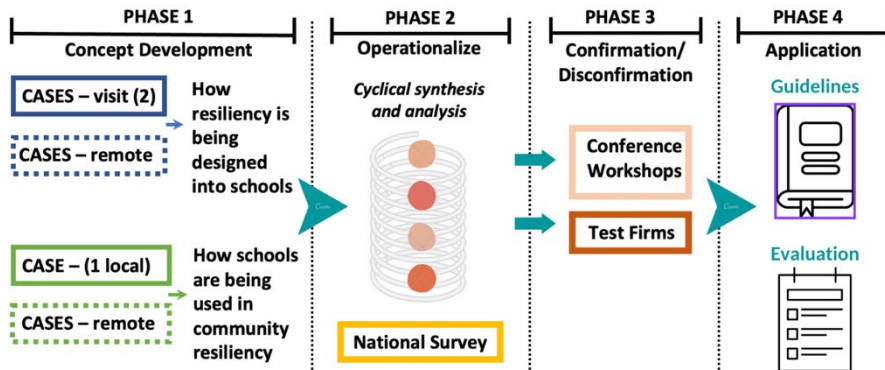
PHASE 1
Concept Development

CASES – visit (2)

CASES – remote

How resiliency is being designed into schools

CASE – (1 local)

CASES – remote

How schools are being used in community resiliency

PHASE 2
Operationalize

Cyclical synthesis and analysis

National Survey

PHASE 3
Confirmation/ Disconfirmation

Conference Workshops

Test Firms

PHASE 4
Application

Guidelines

Evaluation